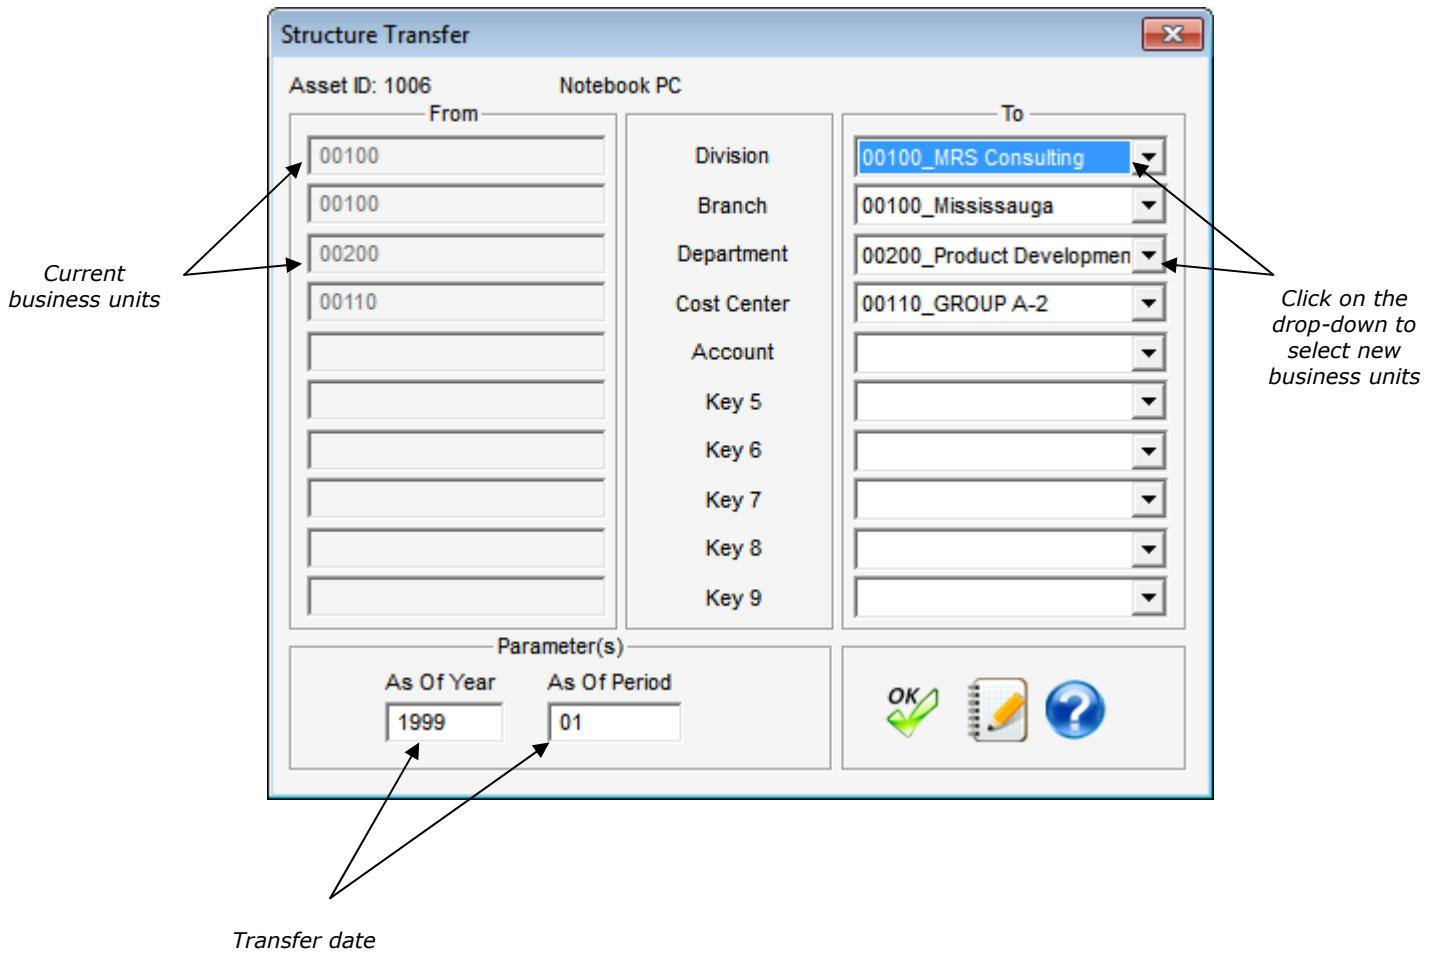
Structure Transfer

Asset ID: 1006 Notebook PC

From

00100
00100
00200
00110

Division
Branch
Department
Cost Center
Account
Key 5
Key 6
Key 7
Key 8
Key 9

To

00100_MRS Consulting
00100_Mississauga
00200_Product Developmen
00110_GROUP A-2

Current business units

Click on the drop-down to select new business units

Parameter(s)

As Of Year
1999

As Of Period
01

OK

Transfer date